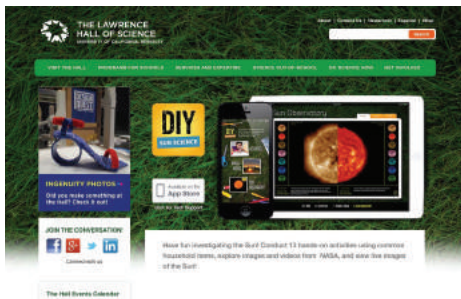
THE LAWRENCE HALL OF SCIENCE
UNIVERSITY OF CALIFORNIA, BERKELEY

About | Contact Us | Newsroom | Espanol | Store

SEARCH

VISIT THE HALL | PROGRAMS FOR SCHOOLS | EDUCATORS AND EXPERTS | SCIENCE OUTSIDE SCHOOL | DIY SCIENCE ZONE | GET INVOLVED

INGENUITY PHOTOS – Did you make something at the Hall? Check it out!

JOIN THE CONVERSATION!

Connect with us

The Hall Events Calendar

DIY SUN SCIENCE

Available on the App Store

Visit our Sun Science

Sun Observatory

Have fun investigating the Sun! Conduct 13 hands-on activities using common household items, explore images and videos from NASA, and view live images of the Sun!